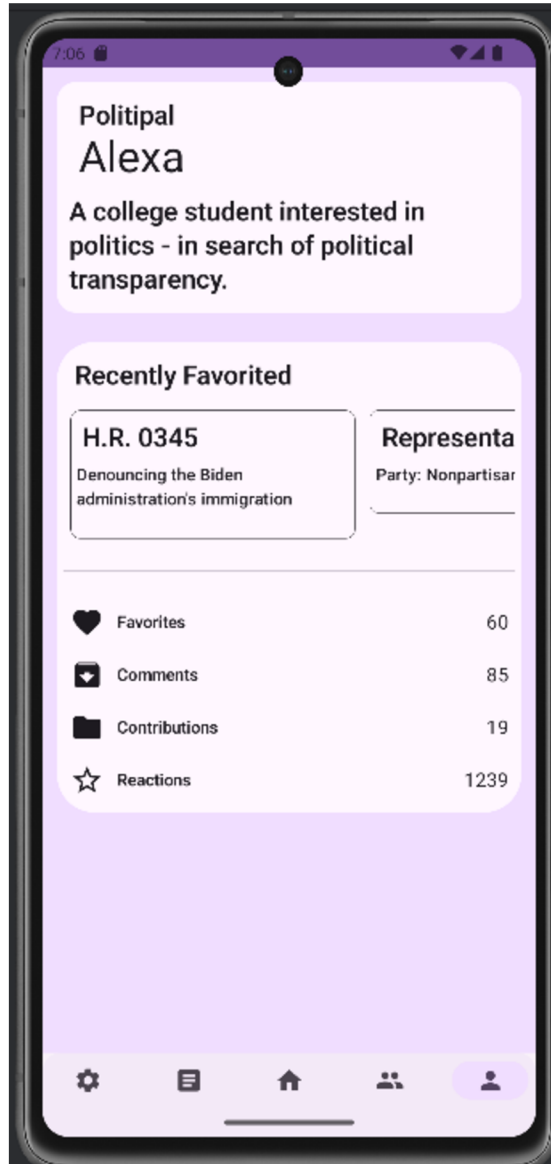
7:06

Politipal

Alexa

A college student interested in politics - in search of political transparency.

Recently Favorited

H.R. 0345

Denouncing the Biden administration's immigration

Representa

Party: Nonpartisar

Favorites 60

Comments 85

Contributions 19

Reactions 1239